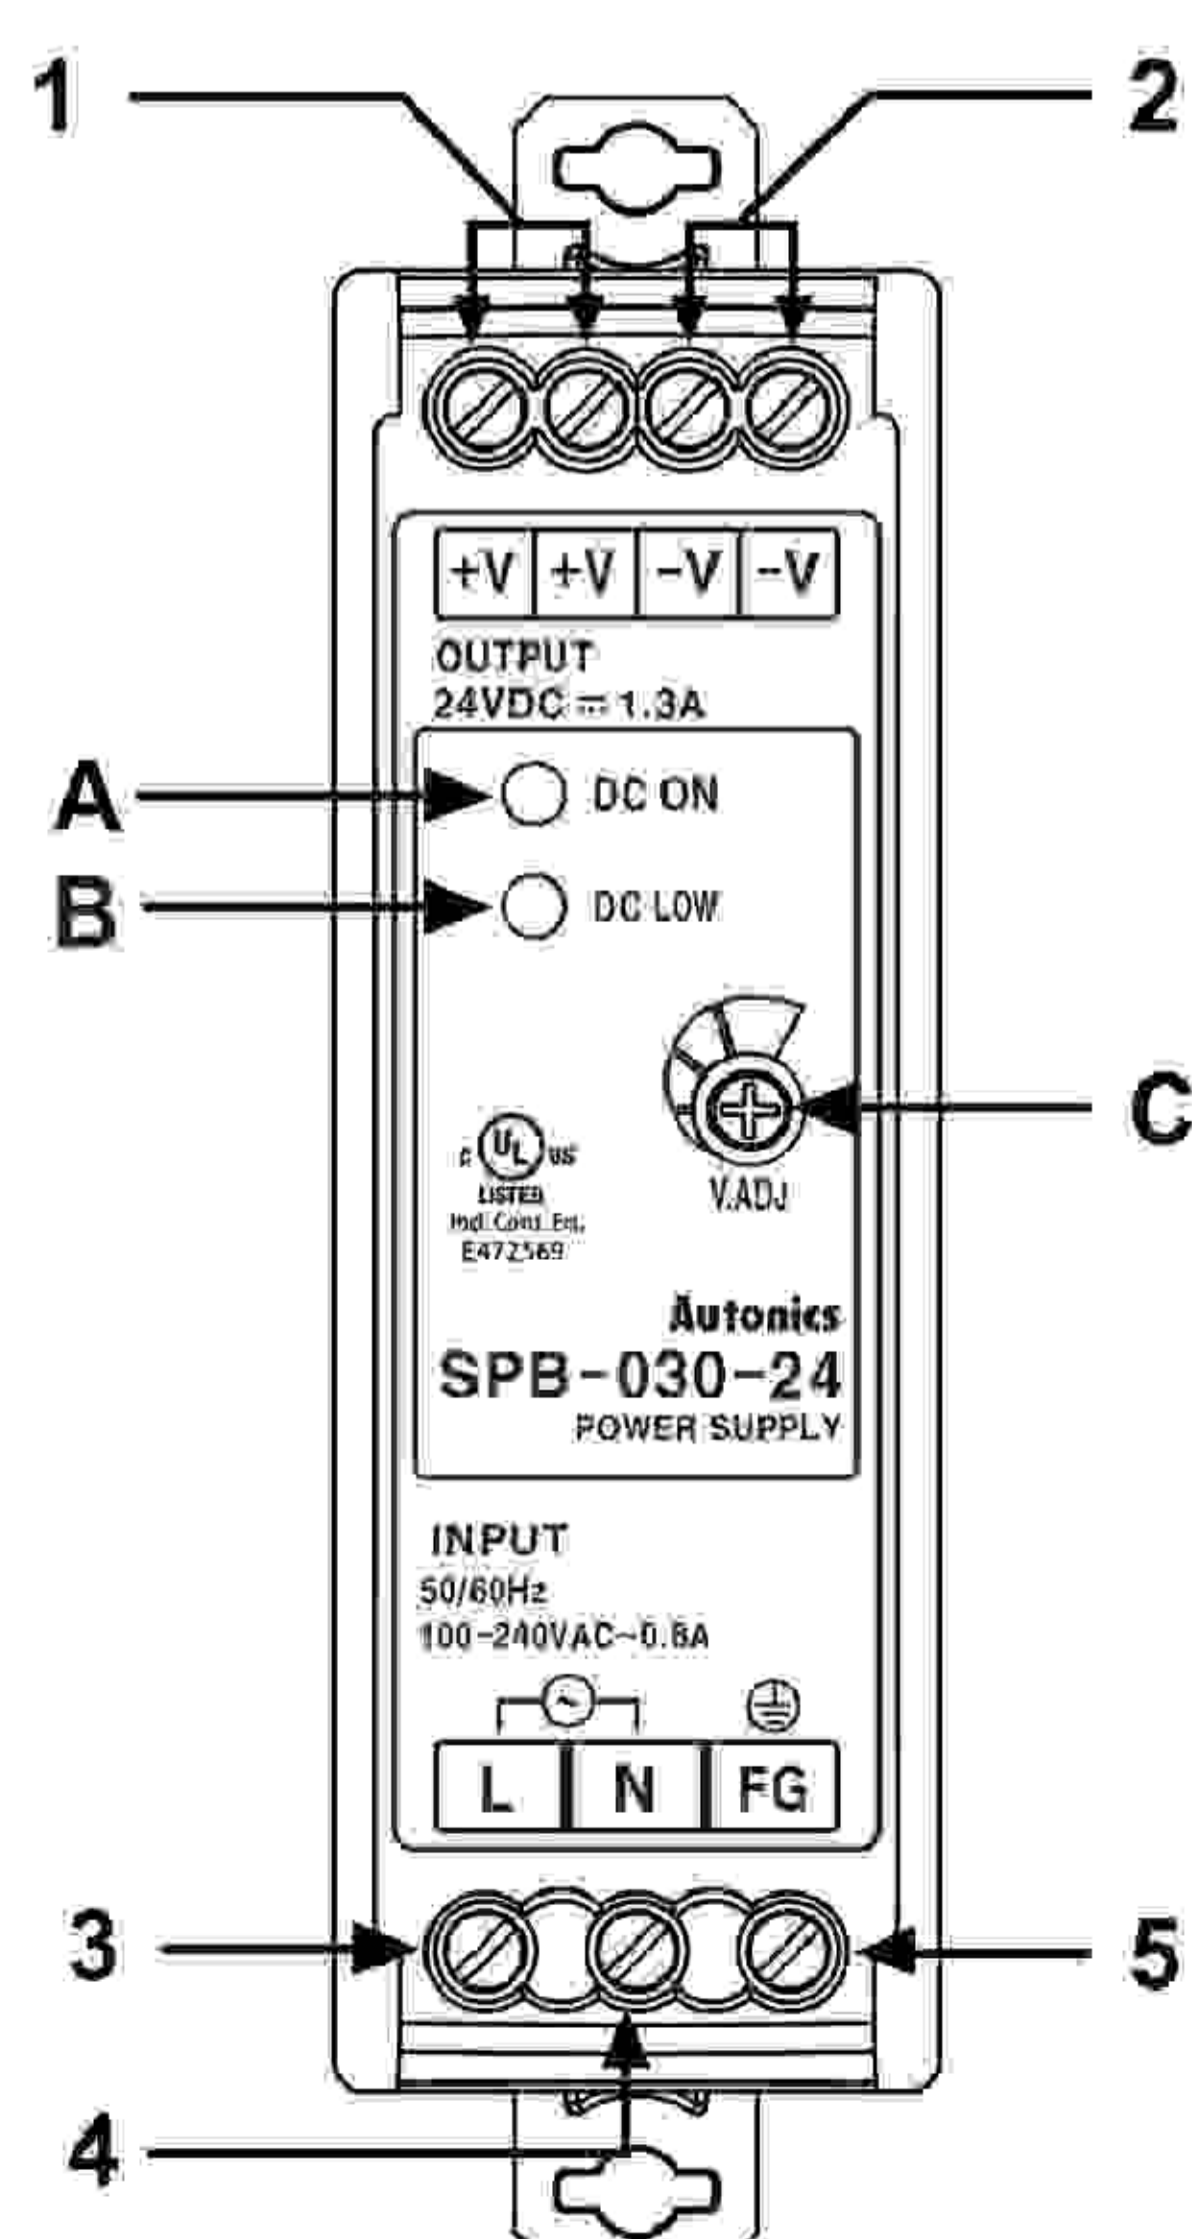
1

2

+V | +V | −V | −V

OUTPUT
24VDC ⎓ 1.3A

A

DC ON

B

DC LOW

C

c UL us
LISTED
Ind. Cont. Eq.
E472569

V.ADJ

Autonics
SPB-030-24
POWER SUPPLY

INPUT
50/60Hz
100-240VAC~0.6A

L | N | FG

3

5

4